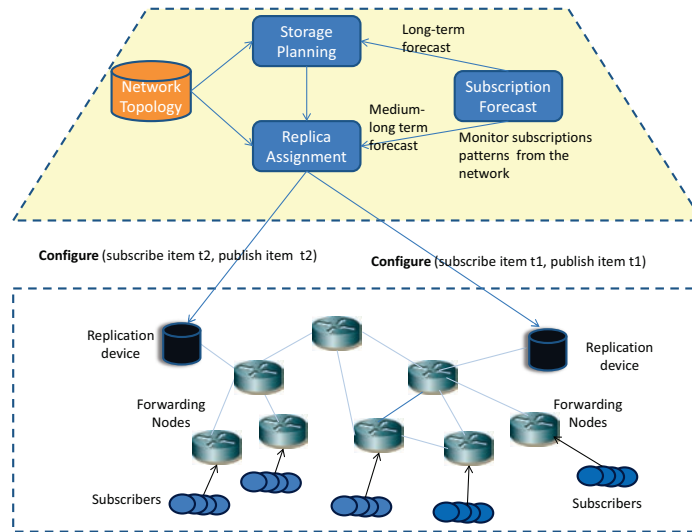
Storage Planning

Network Topology

Long-term forecast

Subscription Forecast

Replica Assignment

Medium-long term forecast

Monitor subscriptions patterns from the network

**Configure** (subscribe item t2, publish item t2)

**Configure** (subscribe item t1, publish item t1)

Replication device

Replication device

Forwarding Nodes

Forwarding Nodes

Subscribers

Subscribers